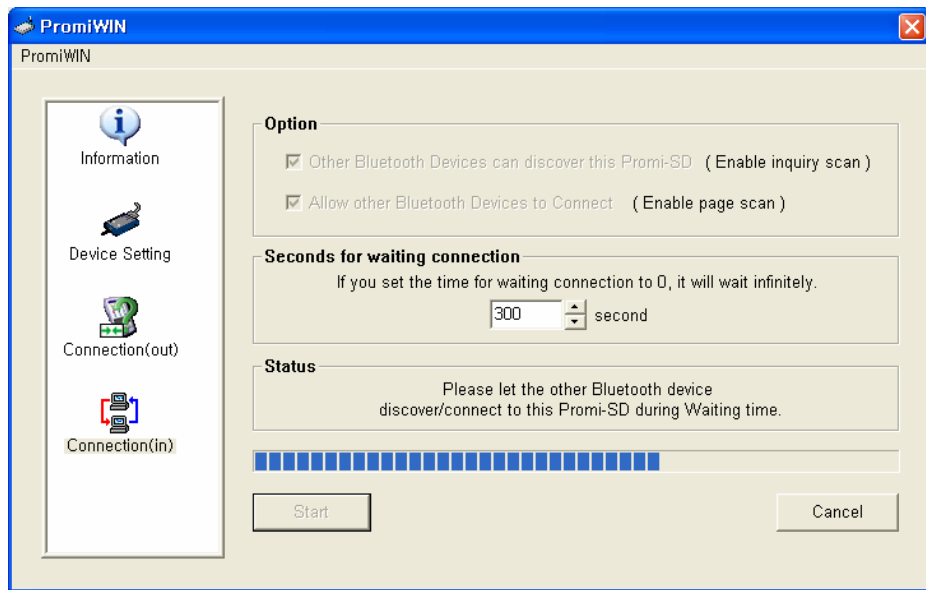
PromiWIN

PromiWIN

Information

Device Setting

Connection(out)

Connection(in)

Option

Other Bluetooth Devices can discover this Promi-SD ( Enable inquiry scan )

Allow other Bluetooth Devices to Connect ( Enable page scan )

Seconds for waiting connection

If you set the time for waiting connection to 0, it will wait infinitely.

300 second

Status

Please let the other Bluetooth device discover/connect to this Promi-SD during Waiting time.

Start

Cancel